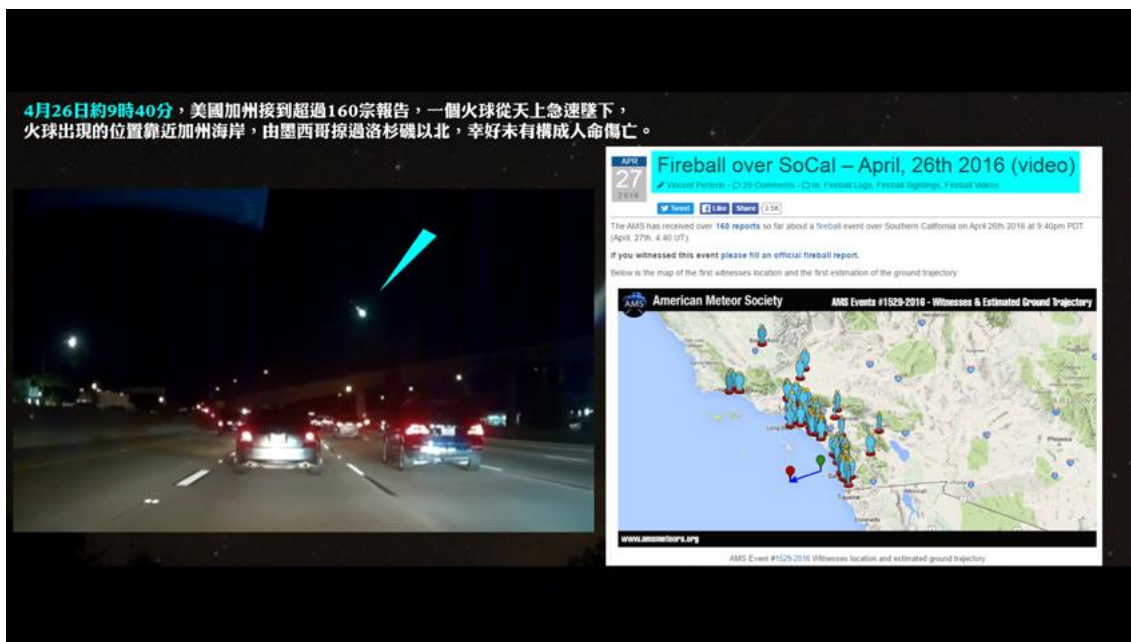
4月26日約9時40分，美國加州接到超過160宗報告，一個火球從天上急速墜下，火球出現的位置靠近加州海岸，由墨西哥掠過洛杉磯以北，幸好未有構成人命傷亡。

APR
27
2016

Fireball over SoCal – April, 26th 2016 (video)

Vincent Perlerin - 25 Comments - In: Fireball Logs, Fireball Sightings, Fireball Videos

Tweet Like Share 3.5K

The AMS has received over 160 reports so far about a fireball event over Southern California on April 26th 2016 at 9:40pm PDT (April, 27th, 4:40 UT).

If you witnessed this event please fill an official fireball report.

Below is the map of the first witnesses location and the first estimation of the ground trajectory:

AMS American Meteor Society

AMS Events #1529-2016 - Witnesses & Estimated Ground Trajectory

www.amsmeteors.org

AMS Event #1529-2016 Witnesses location and estimated ground trajectory